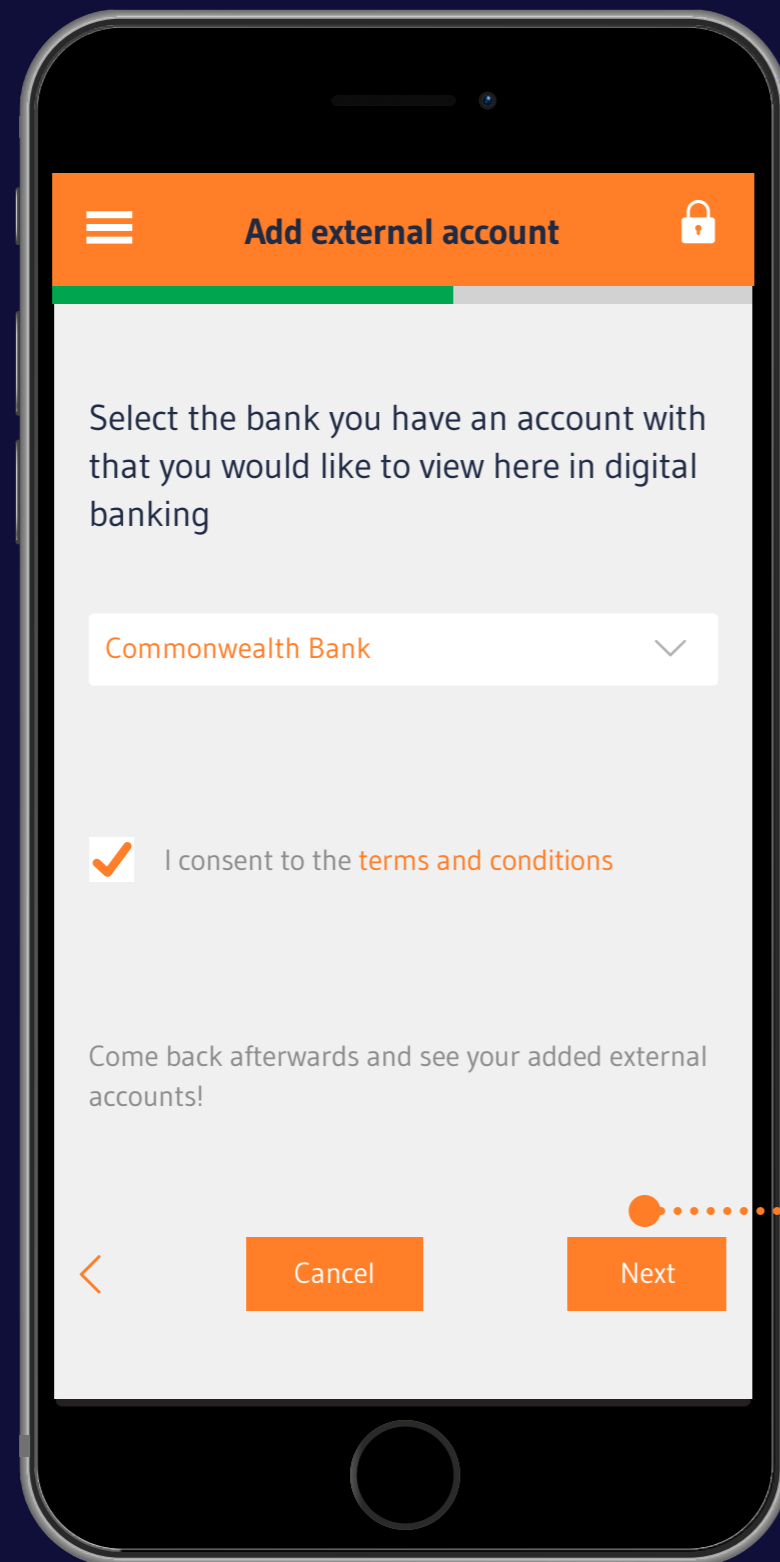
Add external account

Select the bank you have an account with that you would like to view here in digital banking

Commonwealth Bank

I consent to the terms and conditions

Come back afterwards and see your added external accounts!

Cancel

Next